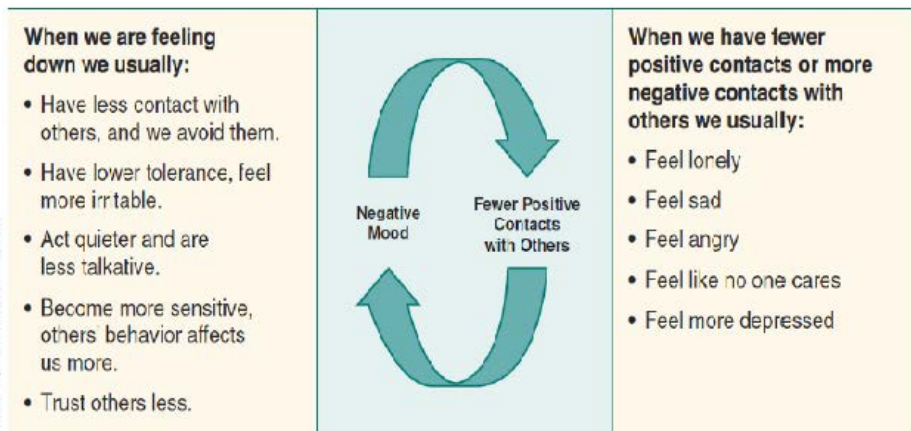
When we are feeling down we usually:

• Have less contact with others, and we avoid them.

• Have lower tolerance, feel more irritable.

• Act quieter and are less talkative.

• Become more sensitive, others' behavior affects us more.

• Trust others less.

Negative Mood

Fewer Positive Contacts with Others

When we have fewer positive contacts or more negative contacts with others we usually:

• Feel lonely

• Feel sad

• Feel angry

• Feel like no one cares

• Feel more depressed